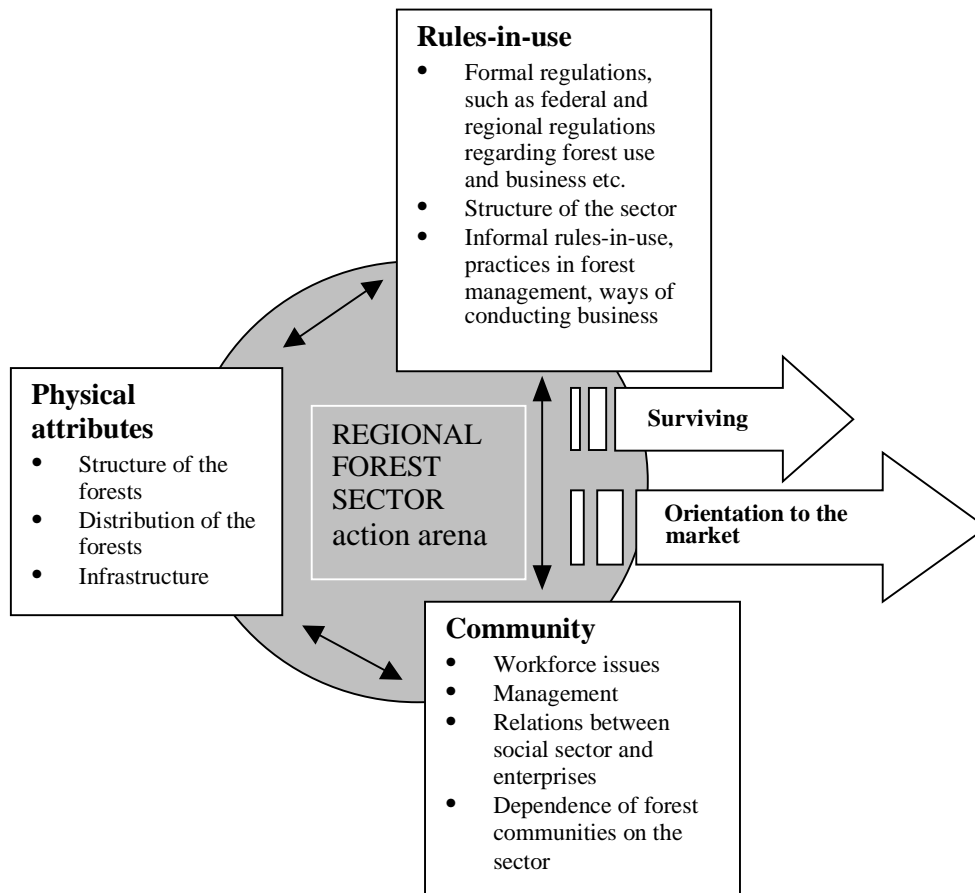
**Rules-in-use**
- Formal regulations, such as federal and regional regulations regarding forest use and business etc.
- Structure of the sector
- Informal rules-in-use, practices in forest management, ways of conducting business

**Physical attributes**
- Structure of the forests
- Distribution of the forests
- Infrastructure

REGIONAL FOREST SECTOR action arena

**Surviving**

**Orientation to the market**

**Community**
- Workforce issues
- Management
- Relations between social sector and enterprises
- Dependence of forest communities on the sector